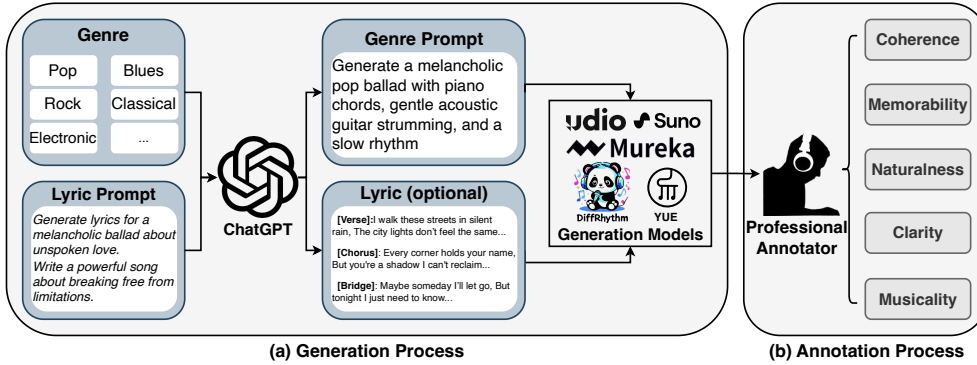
Genre

Pop
Blues
Rock
Classical
Electronic
...

Lyric Prompt

Generate lyrics for a melancholic ballad about unspoken love.
Write a powerful song about breaking free from limitations.

ChatGPT

Genre Prompt

Generate a melancholic pop ballad with piano chords, gentle acoustic guitar strumming, and a slow rhythm

Lyric (optional)

[Verse]:I walk these streets in silent rain, The city lights don't feel the same...
[Chorus]: Every corner holds your name, But you're a shadow I can't reclaim...
[Bridge]: Maybe someday I'll let go, But tonight I just need to know...

udio Suno
Mureka
DiffRhythm
YUE
Generation Models

Professional Annotator

Coherence
Memorability
Naturalness
Clarity
Musicality

(a) Generation Process

(b) Annotation Process